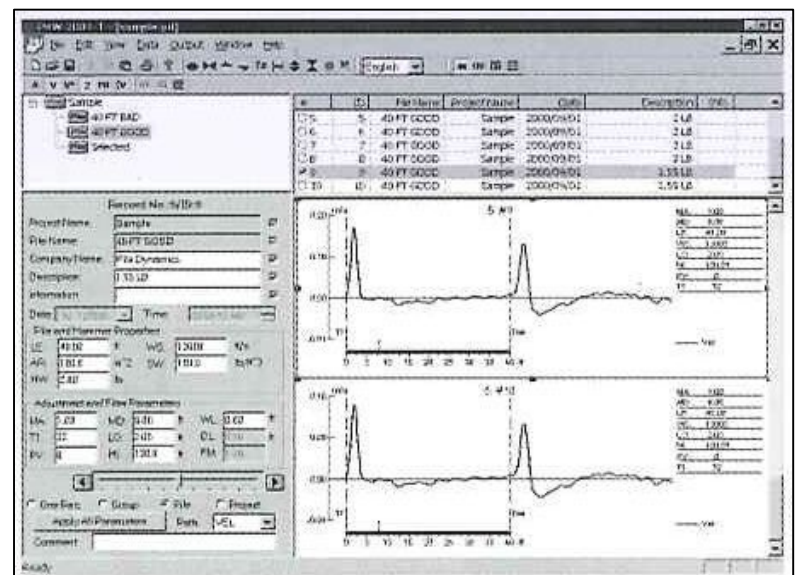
PMW 2001 - 1 - [sample.pit]

File Edit View Data Output Window Help

English

Sample
40 FT BAD
40 FT GOOD
Selected

| # | ID | File Name | Project Name | Date | Description | Units |
|---|---|---|---|---|---|---|
| 5 | 5 | 40 FT GOOD | Sample | 2000/09/01 | 2 LB | |
| 6 | 6 | 40 FT GOOD | Sample | 2000/09/01 | 2 LB | |
| 7 | 7 | 40 FT GOOD | Sample | 2000/09/01 | 2 LB | |
| 8 | 8 | 40 FT GOOD | Sample | 2000/09/01 | 2 LB | |
| 9 | 9 | 40 FT GOOD | Sample | 2000/09/01 | 3.55 LB | |
| 10 | 10 | 40 FT GOOD | Sample | 2000/09/01 | 3.55 LB | |

Record No. 9/10

Project Name: Sample
File Name: 40 FT GOOD
Company Name: Pile Dynamics
Description: 3.55 LB
Information:

Date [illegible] Time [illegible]

Pile and Hammer Properties
LE 40.00 ft WS 12000 ft/s
AR 100.0 in^2 SW 150.0 lb/ft^3
HW 2.00 lb

Adjustment and Filter Parameters
MA 1.00 MD 0.00 ft WL 0.00 ft
T1 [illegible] LO 2.00 ft DL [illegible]
PV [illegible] HI 130.0 ft FM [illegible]

One Rec. Group File Project
Apply All Parameters Data VEL
Comment

5 #9
Vel
5 #10
Vel

Ready